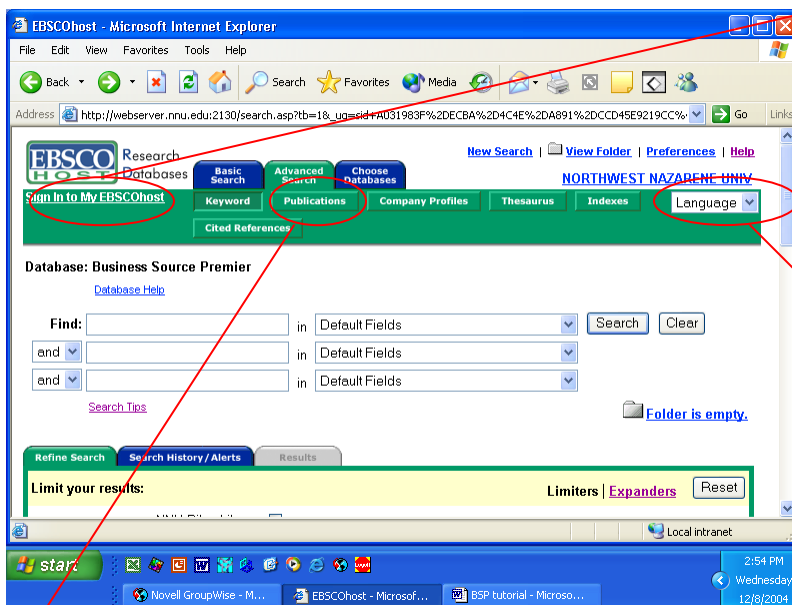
EBSCOhost - Microsoft Internet Explorer

File Edit View Favorites Tools Help

Back Search Favorites Media

Address http://webserver.nnu.edu:2130/search.asp?tb=1&_ug=sid+A031983F%2DECBA%2D4C4E%2DA891%2DCCD45E9219CC%( Go Links

EBSCO HOST Research Databases

Basic Search | Advanced Search | Choose Databases

New Search | View Folder | Preferences | Help

NORTHWEST NAZARENE UNIV

Sign In to My EBSCOhost

Keyword | Publications | Company Profiles | Thesaurus | Indexes

Language

Cited References

Database: Business Source Premier

Database Help

Find: in Default Fields Search Clear

and in Default Fields

and in Default Fields

Search Tips

Folder is empty.

Refine Search | Search History/Alerts | Results

Limit your results:

Limiters | Expanders Reset

Local intranet

start

Novell GroupWise - M... | EBSCOhost - Microsof... | BSP tutorial - Microso...

2:54 PM
Wednesday
12/8/2004